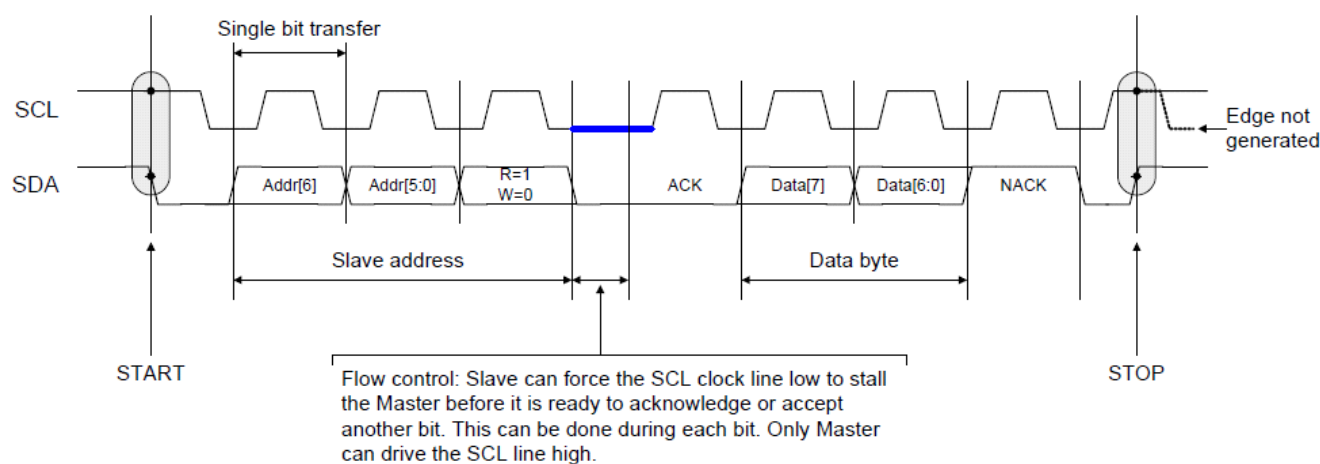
Single bit transfer

SCL

SDA

Addr[6]

Addr[5:0]

R=1
W=0

ACK

Data[7]

Data[6:0]

NACK

Edge not generated

Slave address

Data byte

START

STOP

Flow control: Slave can force the SCL clock line low to stall the Master before it is ready to acknowledge or accept another bit. This can be done during each bit. Only Master can drive the SCL line high.